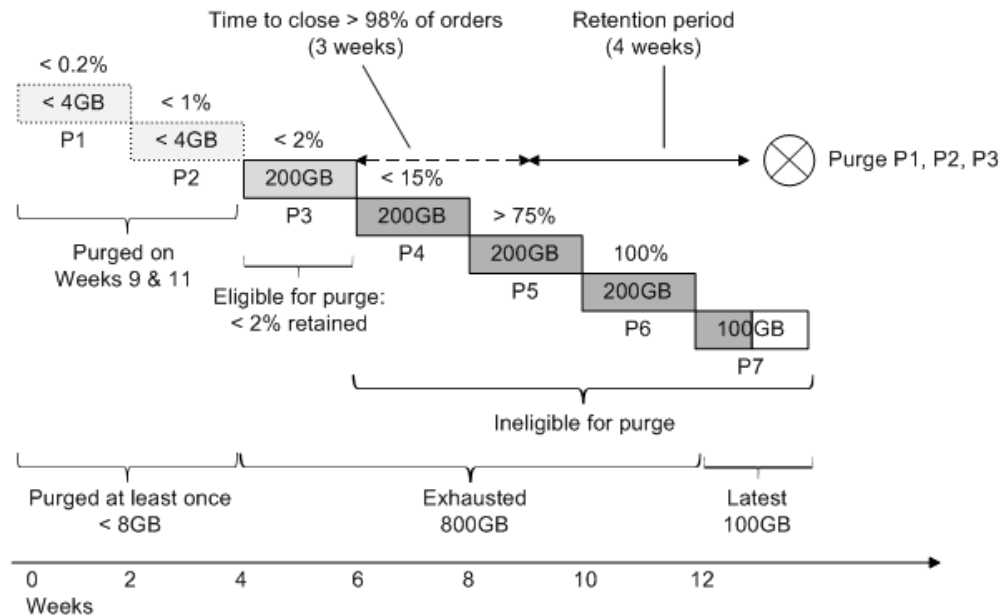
Time to close > 98% of orders (3 weeks)

Retention period (4 weeks)

< 0.2%

< 4GB

P1

< 1%

< 4GB

P2

< 2%

200GB

P3

< 15%

200GB

P4

> 75%

200GB

P5

100%

200GB

P6

100GB

P7

Purge P1, P2, P3

Purged on Weeks 9 & 11

Eligible for purge: < 2% retained

Ineligible for purge

Purged at least once < 8GB

Exhausted 800GB

Latest 100GB

0 2 4 6 8 10 12

Weeks